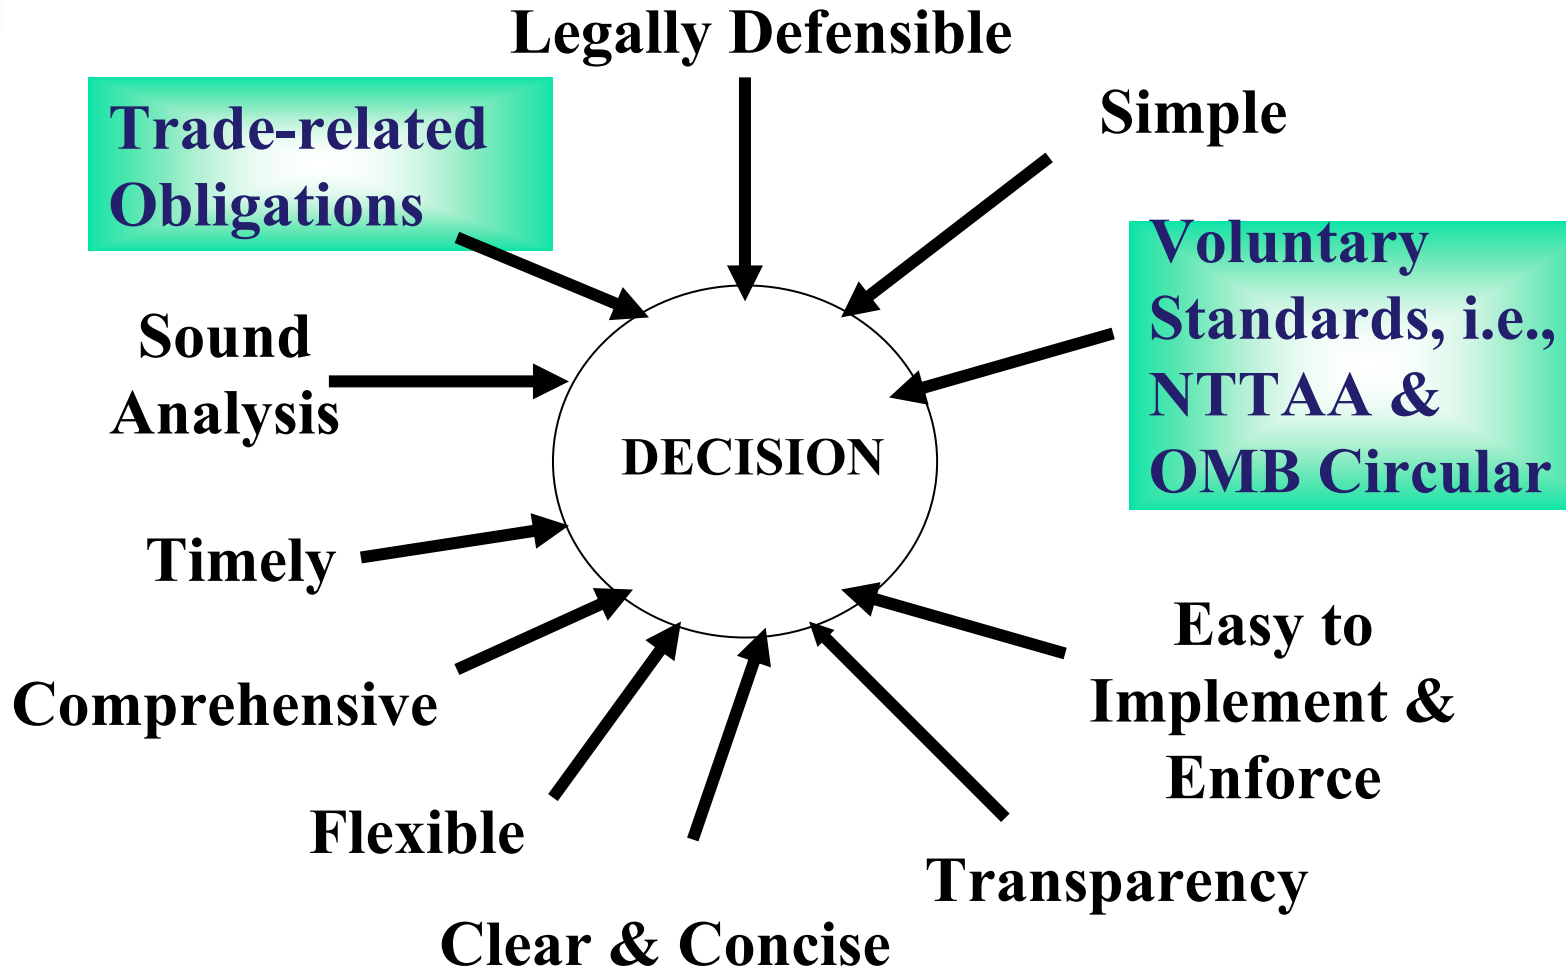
Legally Defensible

Trade-related Obligations

Simple

Voluntary Standards, i.e., NTTAA & OMB Circular

Sound Analysis

DECISION

Timely

Comprehensive

Easy to Implement & Enforce

Flexible

Transparency

Clear & Concise